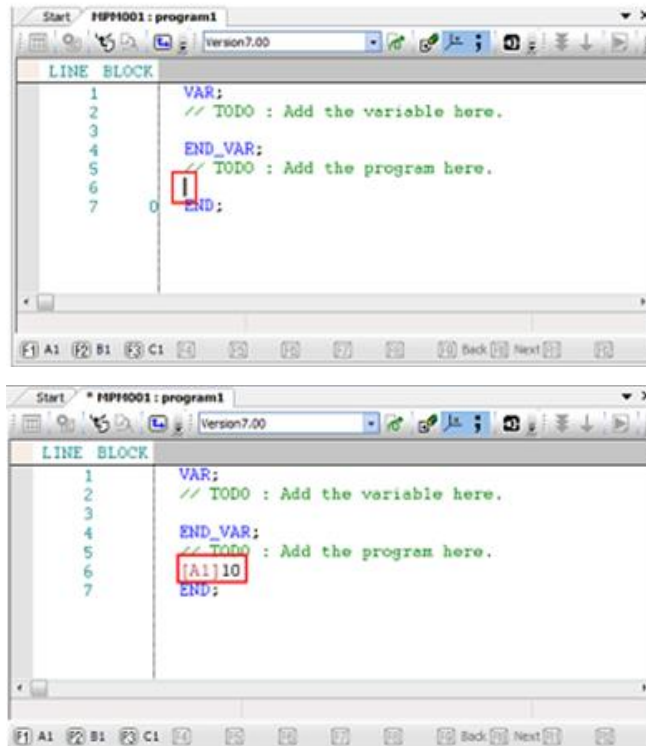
Start MPM001 : program1

Version7.00

| LINE | BLOCK |
|---|---|
| 1 | |
| 2 | |
| 3 | |
| 4 | |
| 5 | |
| 6 | |
| 7 | 0 |

VAR;
// TODO : Add the veriable here.

END_VAR;
// TODO : Add the program here.
|
END;

F1 A1 F2 B1 F3 C1 F4 F5 F6 F7 F8 F9 Back F10 Next F11 F12

Start * MPM001 : program1

Version7.00

| LINE | BLOCK |
|---|---|
| 1 | |
| 2 | |
| 3 | |
| 4 | |
| 5 | |
| 6 | |
| 7 | |

VAR;
// TODO : Add the veriable here.

END_VAR;
// TODO : Add the program here.
[A1]10
END;

F1 A1 F2 B1 F3 C1 F4 F5 F6 F7 F8 F9 Back F10 Next F11 F12